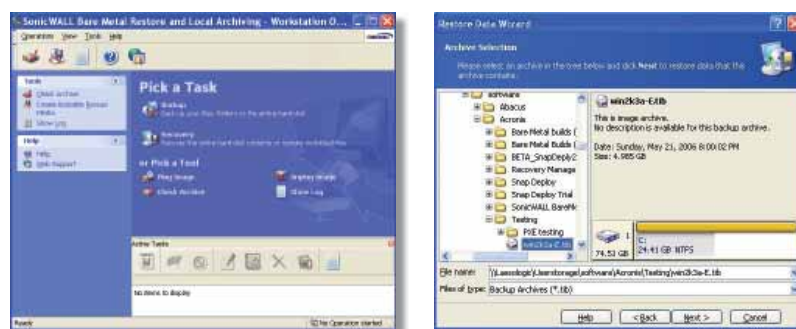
SonicWALL Bare Metal Restore and Local Archiving - Workstation O...

Operations View Tools Help

Tasks
Check Archive
Create Bootable Rescue Media
Show Log

Help
Help
Web Support

Pick a Task

Backup
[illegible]

Recovery
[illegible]

or Pick a Tool
Mount Image
Unplug Image
Check Archive
Show Log

Active Tasks

No items to display

Ready

No Operation started

Restore Data Wizard

Archive Selection
Please select an archive in the tree below and click Next to restore data that the archive contains.

software
Abacus
Acronis
Bare Metal builds (
Bare Metal Builds (
BETA_SnapDeploy2
Recovery Manage
Snap Deploy
Snap Deploy Trial
SonicWALL BareMe
Testing
PXE testing
win2k3a-E.tib

win2k3a-E.tib
This is image archive.
No description is available for this backup archive.

Date: Sunday, May 21, 2006 8:00:02 PM
Size: 4.985 GB

C:
24.41 GB NTFS
74.53 GB

File name: \\Lassologic\Jeanstorage\software\Acronis\Testing\win2k3a-E.tib
Files of type: Backup Archives (*.tib)

Help < Back Next > Cancel